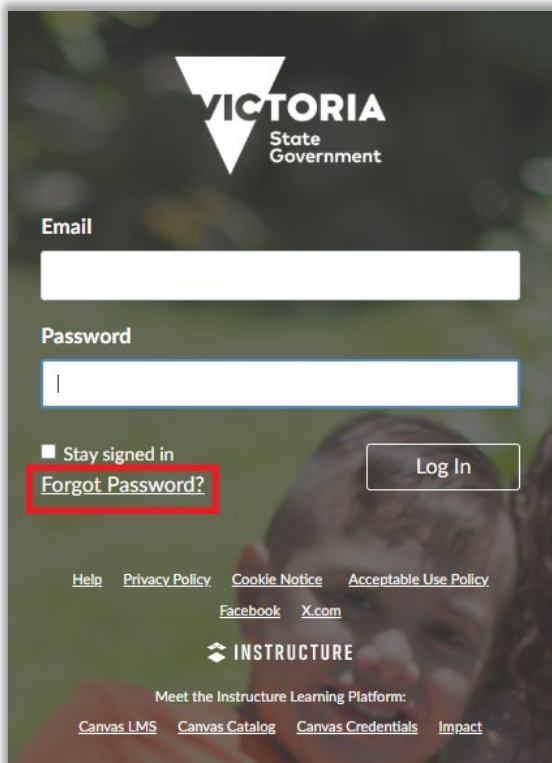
VICTORIA
State
Government

Email

Password

Stay signed in

Forgot Password?

Log In

Help Privacy Policy Cookie Notice Acceptable Use Policy
Facebook X.com

INSTRUCTURE

Meet the Instructure Learning Platform:
Canvas LMS Canvas Catalog Canvas Credentials Impact